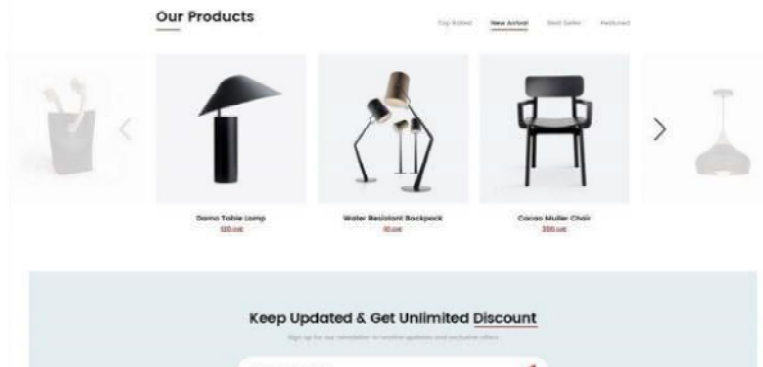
Our Products

Top Rated New Arrival Best Seller Featured

Damo Table Lamp
120 usd

Water Resistant Backpack
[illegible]

Cocao Muller Chair
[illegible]

Keep Updated & Get Unlimited Discount

Sign up for our newsletter to receive updates and exclusive offers